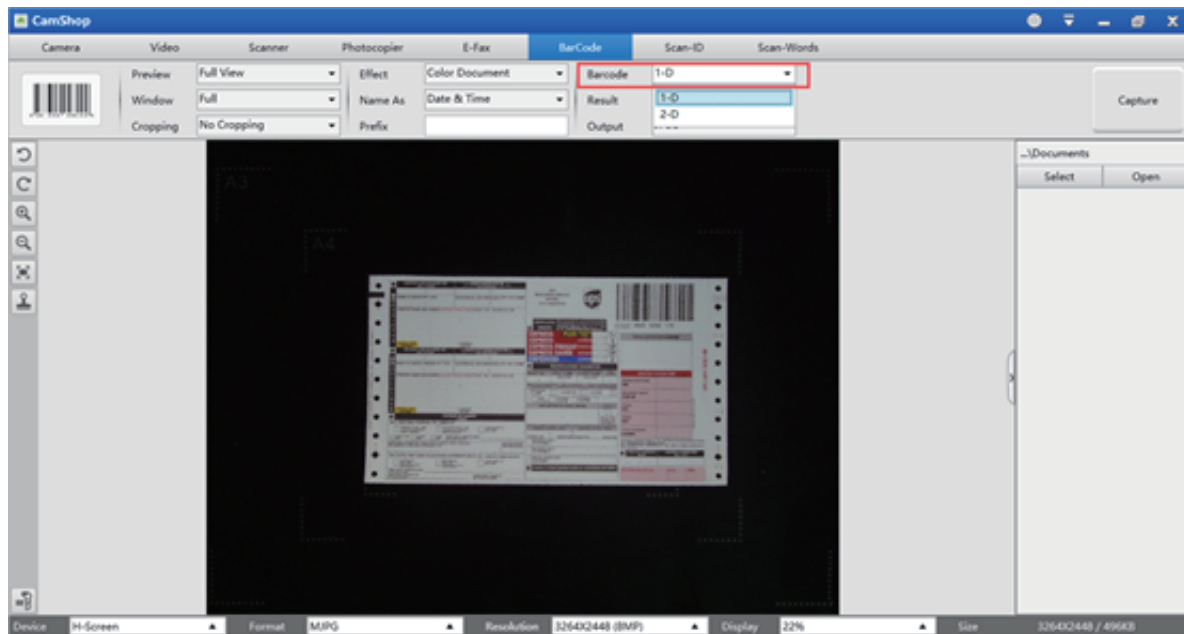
CamShop

Camera | Video | Scanner | Photocopier | E-Fax | BarCode | Scan-ID | Scan-Words

Preview: Full View
Window: Full
Cropping: No Cropping
Effect: Color Document
Name As: Date & Time
Prefix
Barcode: 1-D
Result
Output
1-D
2-D
Capture

A3
A4

...\Documents
Select | Open

Device: H-Screen
Format: MJPG
Resolution: 3264X2448 (8MP)
Display: 22%
Size: 3264X2448 / 496KB